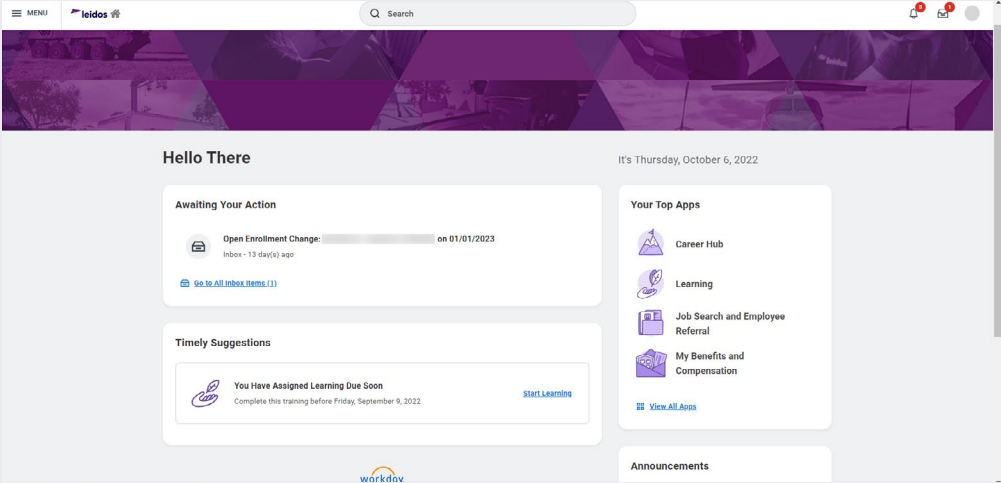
MENU leidos

Search

8 1

Hello There

It's Thursday, October 6, 2022

Awaiting Your Action

Open Enrollment Change: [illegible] on 01/01/2023
Inbox - 13 day(s) ago

Go to All Inbox Items (1)

Timely Suggestions

You Have Assigned Learning Due Soon
Complete this training before Friday, September 9, 2022

Start Learning

Your Top Apps

Career Hub

Learning

Job Search and Employee Referral

My Benefits and Compensation

View All Apps

Announcements

workday